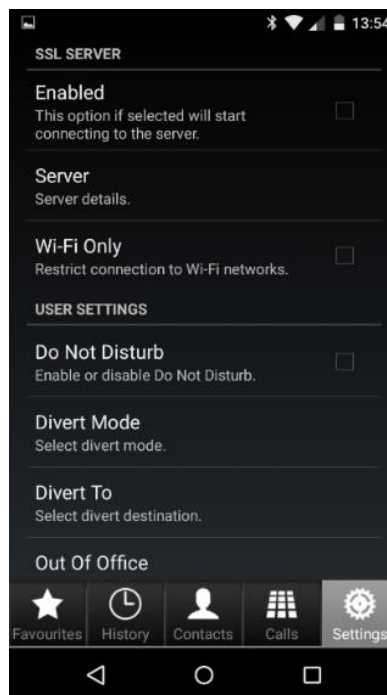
13:54

SSL SERVER

Enabled
This option if selected will start connecting to the server.

Server
Server details.

Wi-Fi Only
Restrict connection to Wi-Fi networks.

USER SETTINGS

Do Not Disturb
Enable or disable Do Not Disturb.

Divert Mode
Select divert mode.

Divert To
Select divert destination.

Out Of Office

Favourites History Contacts Calls Settings